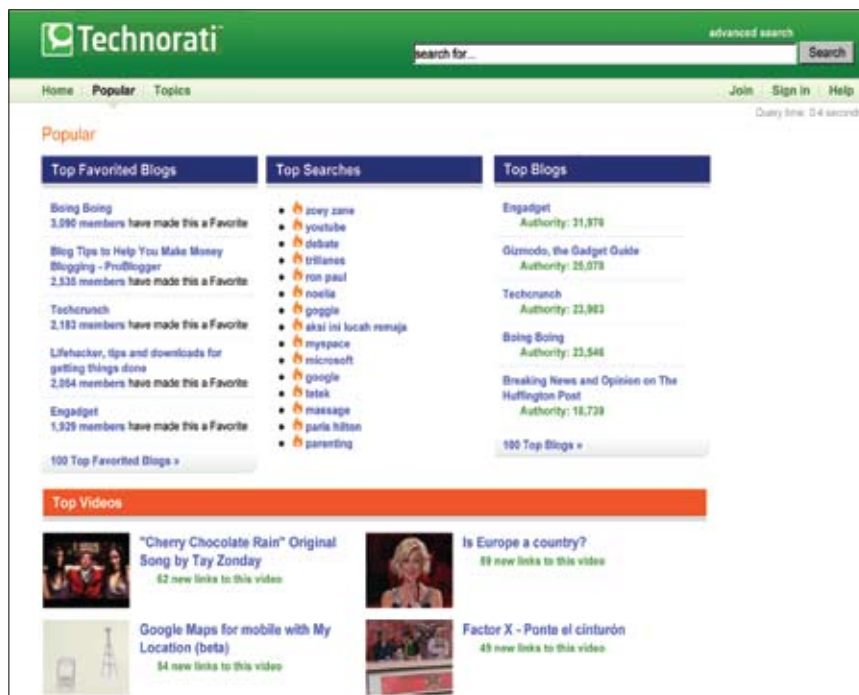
Technorati

advanced search

search for...

Search

Home Popular Topics

Join Sign in Help

Query time: 0.4 seconds

Popular

Top Favorited Blogs

Boing Boing
3,090 members have made this a Favorite

Blog Tips to Help You Make Money Blogging - ProBlogger
2,538 members have made this a Favorite

Techcrunch
2,183 members have made this a Favorite

Lifehacker, tips and downloads for getting things done
2,054 members have made this a Favorite

Engadget
1,929 members have made this a Favorite

100 Top Favorited Blogs »

Top Searches

- zoey zane
- youtube
- debate
- trillanes
- ron paul
- noelia
- goggle
- aksi ini lucah remaja
- myspace
- microsoft
- google
- tetek
- massage
- paris hilton
- parenting

Top Blogs

Engadget
Authority: 31,976

Gizmodo, the Gadget Guide
Authority: 25,078

Techcrunch
Authority: 23,983

Boing Boing
Authority: 23,546

Breaking News and Opinion on The Huffington Post
Authority: 18,739

100 Top Blogs »

Top Videos

"Cherry Chocolate Rain" Original Song by Tay Zonday
62 new links to this video

Is Europe a country?
59 new links to this video

Google Maps for mobile with My Location (beta)
54 new links to this video

Factor X - Ponte el cinturón
45 new links to this video